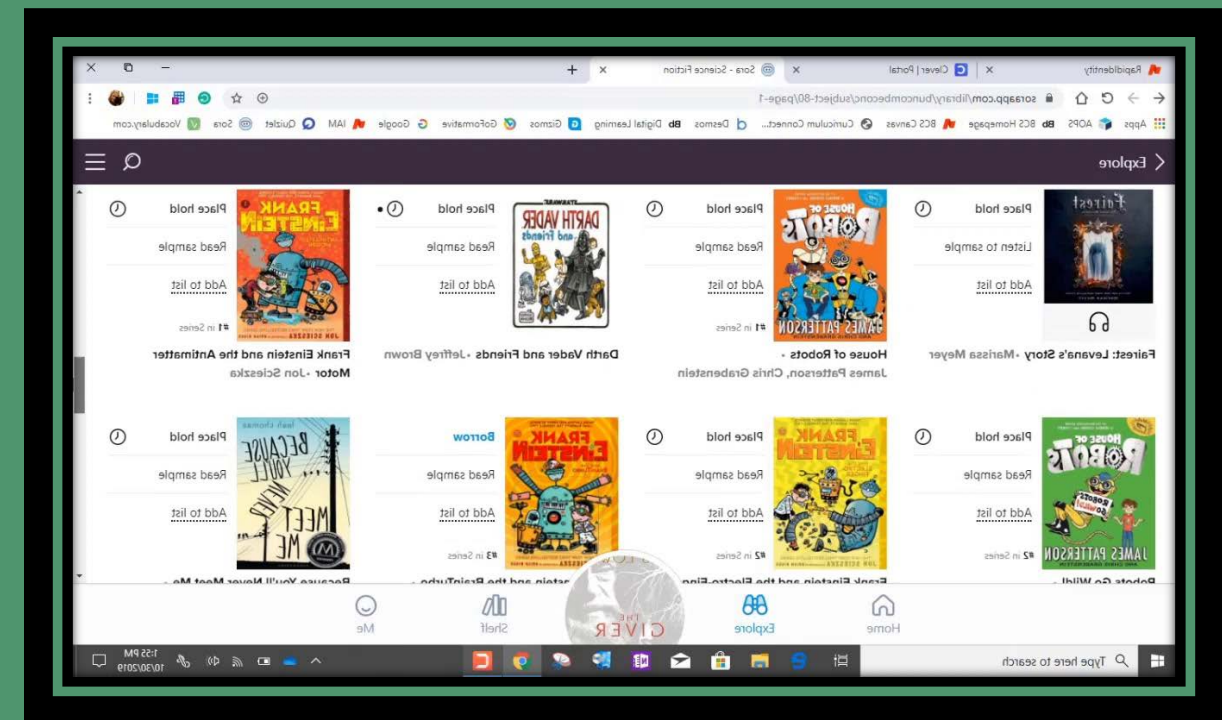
Rapididentity | Clever | Portal | Sora - Science Fiction

soraapp.com/library/buncombeconc/subject-80/page-1

Apps AOPS BCS Homepage BCS Canvas Curriculum Connect... Desmos Digital Learning Gizmos GoFormative Google IAM Quizlet Sora Vocabulary.com

Explore

Fairest: Levana's Story • Marissa Meyer
Listen to sample
Add to list
Place hold

House of Robots • James Patterson, Chris Grabenstein
#1 in Series
Read sample
Add to list
Place hold

Darth Vader and Friends • Jeffrey Brown
Read sample
Add to list
Place hold

Frank Einstein and the Antimatter Motor • Jon Scieszka
#1 in Series
Read sample
Add to list
Place hold

Robots Go Wild! •
#2 in Series
Read sample
Add to list
Place hold

Frank Einstein and the Electro-Fing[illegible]
#2 in Series
Read sample
Add to list
Place hold

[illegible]stein and the BrainTurbo •
#3 in Series
Read sample
Add to list
Borrow

Because You'll Never Meet Me •
Read sample
Add to list
Place hold

Home Explore Shelf Me

Type here to search

1:55 PM
10/30/2019